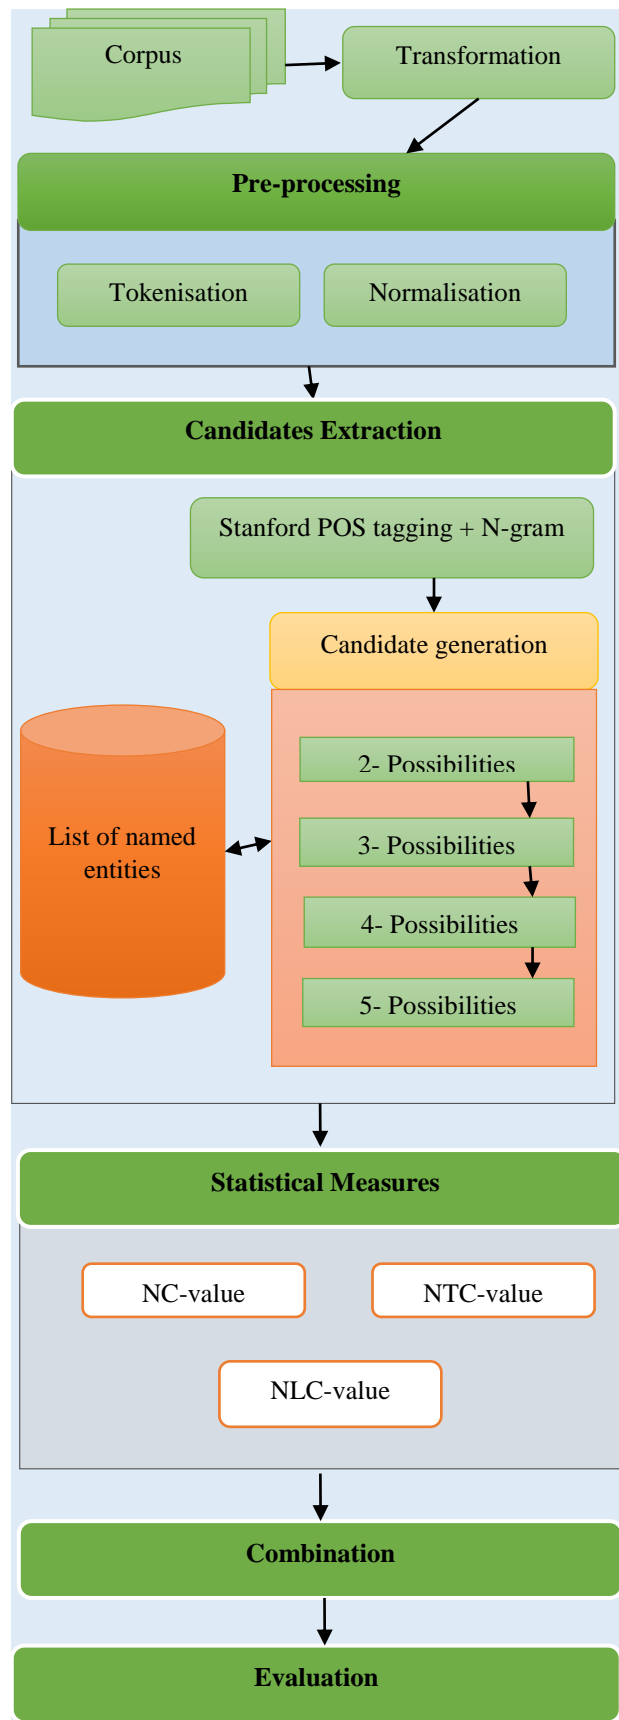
Corpus

Transformation

Pre-processing

Tokenisation

Normalisation

Candidates Extraction

Stanford POS tagging + N-gram

Candidate generation

List of named entities

2- Possibilities

3- Possibilities

4- Possibilities

5- Possibilities

Statistical Measures

NC-value

NTC-value

NLC-value

Combination

Evaluation